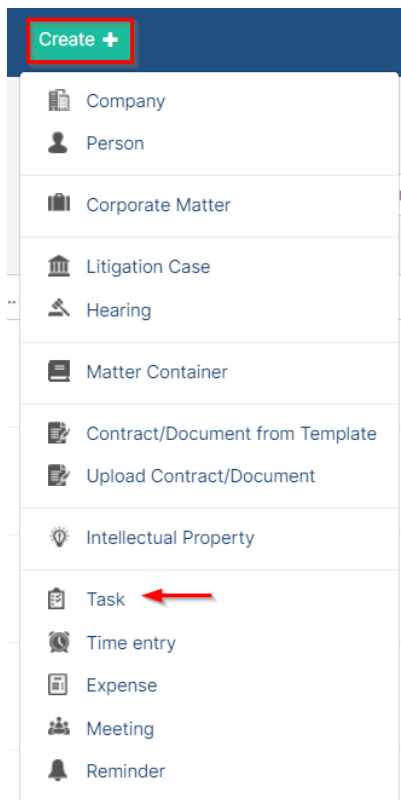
Create +

Company
Person

Corporate Matter

Litigation Case
Hearing

Matter Container

Contract/Document from Template
Upload Contract/Document

Intellectual Property

Task
Time entry
Expense
Meeting
Reminder